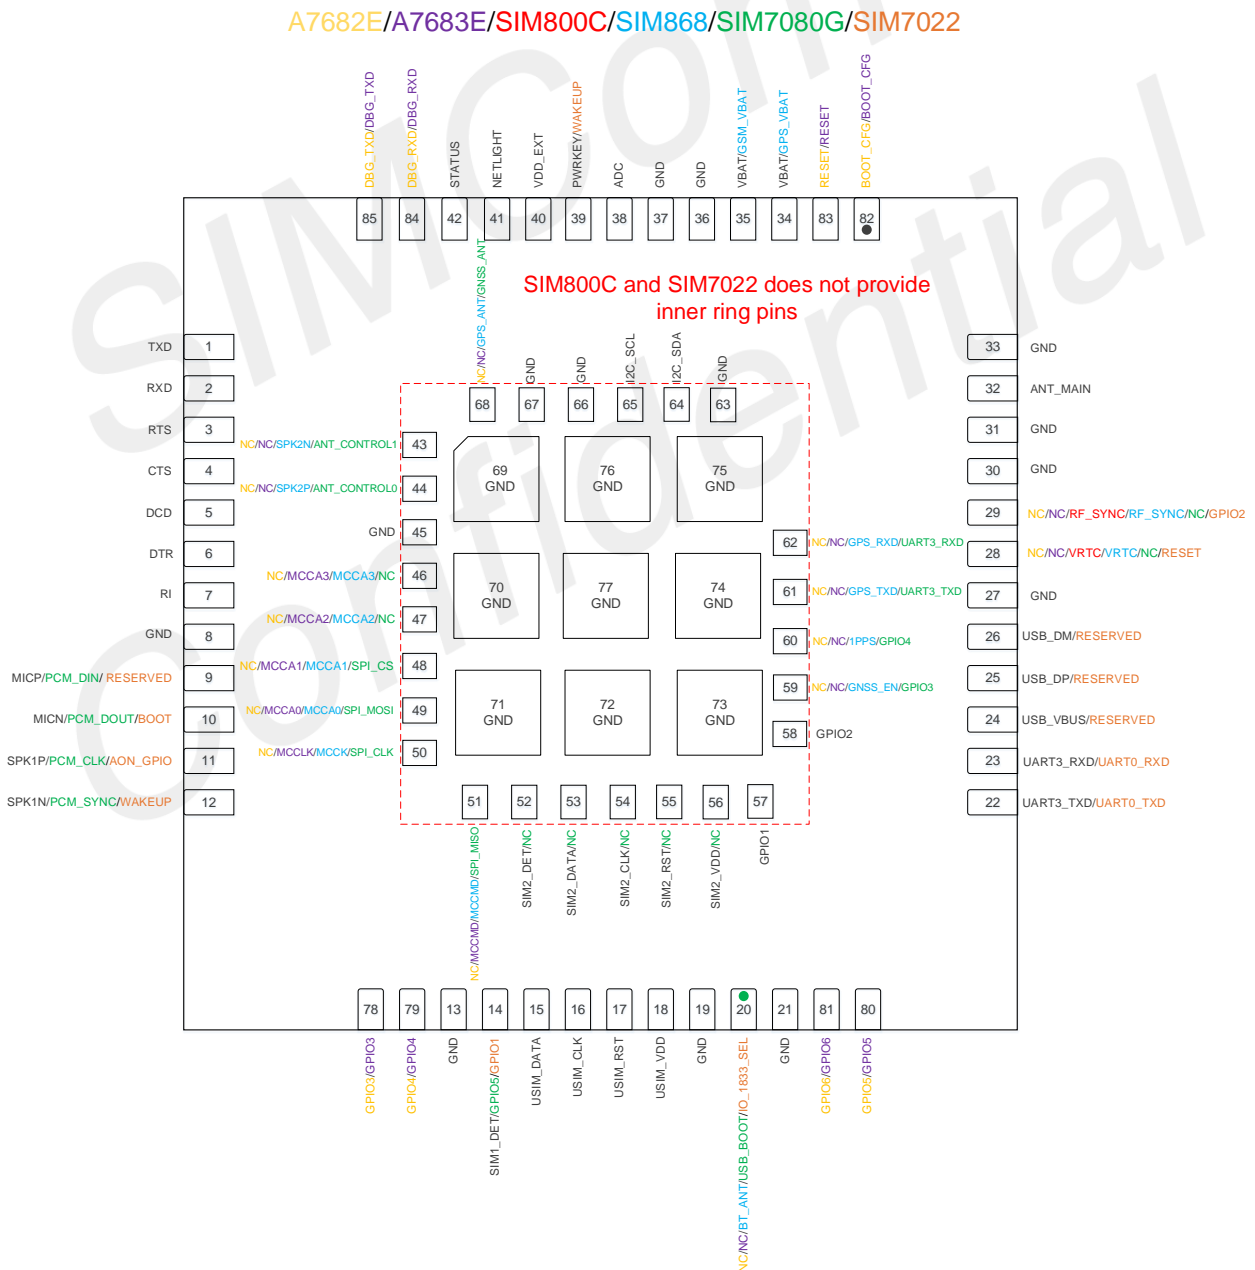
A7682E/A7683E/SIM800C/SIM868/SIM7080G/SIM7022

DBG_TXD/DBG_TXD 85
DBG_RXD/DBG_RXD 84
STATUS 42
NETLIGHT 41
VDD_EXT 40
PWRKEY/WAKEUP 39
ADC 38
GND 37
GND 36
VBAT/GSM_VBAT 35
VBAT/GPS_VBAT 34
RESET/RESET 83
BOOT_CFG/BOOT_CFG 82

SIM800C and SIM7022 does not provide inner ring pins

NC/NC/GPS_ANT/GNSS_ANT 68
GND 67
GND 66
I2C_SCL 65
I2C_SDA 64
GND 63

TXD 1
RXD 2
RTS 3
CTS 4
DCD 5
DTR 6
RI 7
GND 8
MICP/PCM_DIN/ RESERVED 9
MICN/PCM_DOUT/BOOT 10
SPK1P/PCM_CLK/AON_GPIO 11
SPK1N/PCM_SYNC/WAKEUP 12

NC/NC/SPK2N/ANT_CONTROL1 43
NC/NC/SPK2P/ANT_CONTROL0 44
GND 45
NC/MCCA3/MCCA3/NC 46
NC/MCCA2/MCCA2/NC 47
NC/MCCA1/MCCA1/SPI_CS 48
NC/MCCA0/MCCA0/SPI_MOSI 49
NC/MCCLK/MCCK/SPI_CLK 50

69 GND
76 GND
75 GND
70 GND
77 GND
74 GND
71 GND
72 GND
73 GND

62 NC/NC/GPS_RXD/UART3_RXD
61 NC/NC/GPS_TXD/UART3_TXD
60 NC/NC/1PPS/GPIO4
59 NC/NC/GNSS_EN/GPIO3
58 GPIO2

33 GND
32 ANT_MAIN
31 GND
30 GND
29 NC/NC/RF_SYNC/RF_SYNC/NC/GPIO2
28 NC/NC/VRTC/VRTC/NC/RESET
27 GND
26 USB_DM/RESERVED
25 USB_DP/RESERVED
24 USB_VBUS/RESERVED
23 UART3_RXD/UART0_RXD
22 UART3_TXD/UART0_TXD

51 NC/MCCMD/MCCMD/SPI_MISO
52 SIM2_DET/NC
53 SIM2_DATA/NC
54 SIM2_CLK/NC
55 SIM2_RST/NC
56 SIM2_VDD/NC
57 GPIO1

78 GPIO3/GPIO3
79 GPIO4/GPIO4
13 GND
14 SIM1_DET/GPIO6/GPIO1
15 USIM_DATA
16 USIM_CLK
17 USIM_RST
18 USIM_VDD
19 GND
20 NC/NC/BT_ANT/USB_BOOT/IO_1833_SEL
21 GND
81 GPIO6/GPIO6
80 GPIO5/GPIO5

SIMCom Confidential